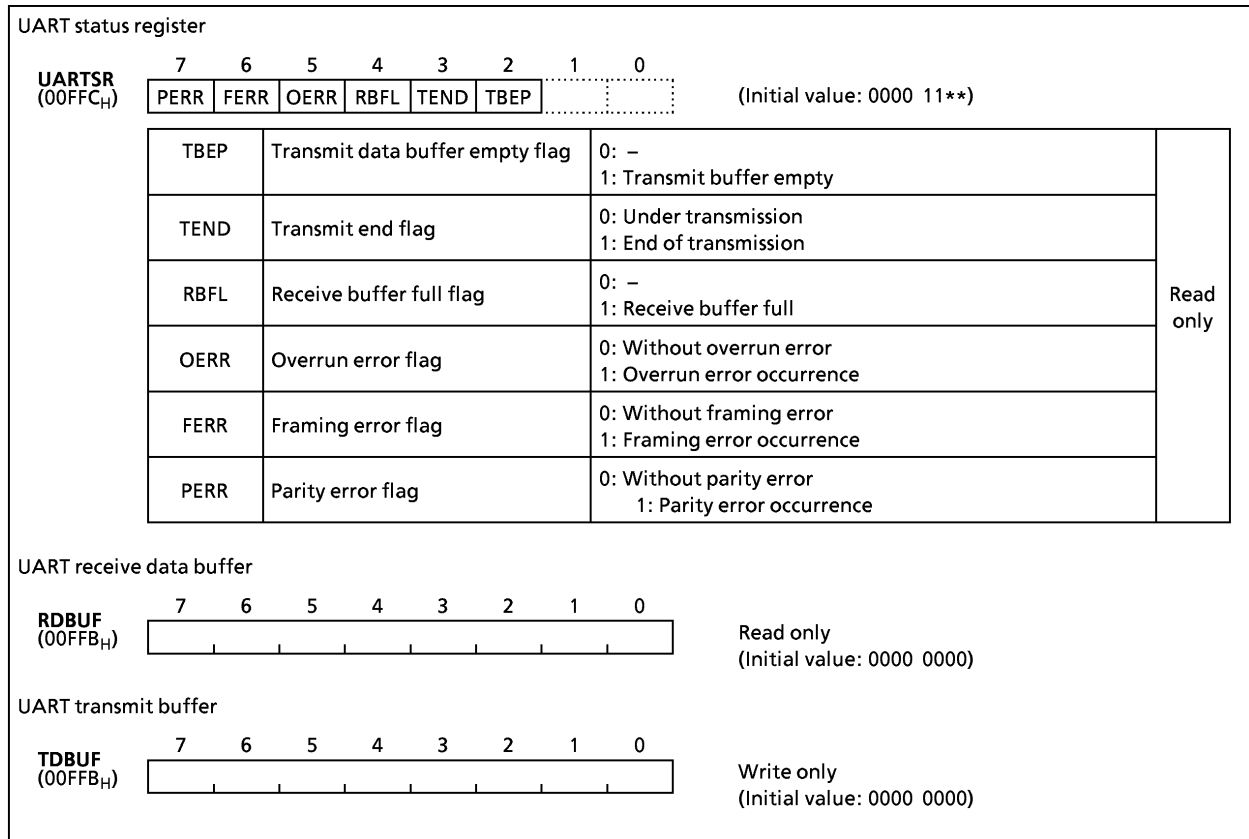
UART status register

UARTSR ($00FFC_H$)

| 7 | 6 | 5 | 4 | 3 | 2 | 1 | 0 |
|---|---|---|---|---|---|---|---|
| PERR | FERR | OERR | RBFL | TEND | TBEP | | |

(Initial value: 0000 11**)

| TBEP | Transmit data buffer empty flag | 0: –<br>1: Transmit buffer empty | Read only |
|---|---|---|---|
| TEND | Transmit end flag | 0: Under transmission<br>1: End of transmission | |
| RBFL | Receive buffer full flag | 0: –<br>1: Receive buffer full | |
| OERR | Overrun error flag | 0: Without overrun error<br>1: Overrun error occurrence | |
| FERR | Framing error flag | 0: Without framing error<br>1: Framing error occurrence | |
| PERR | Parity error flag | 0: Without parity error<br>1: Parity error occurrence | |

UART receive data buffer

RDBUF ($00FFB_H$)

7 6 5 4 3 2 1 0

Read only
(Initial value: 0000 0000)

UART transmit buffer

TDBUF ($00FFB_H$)

7 6 5 4 3 2 1 0

Write only
(Initial value: 0000 0000)